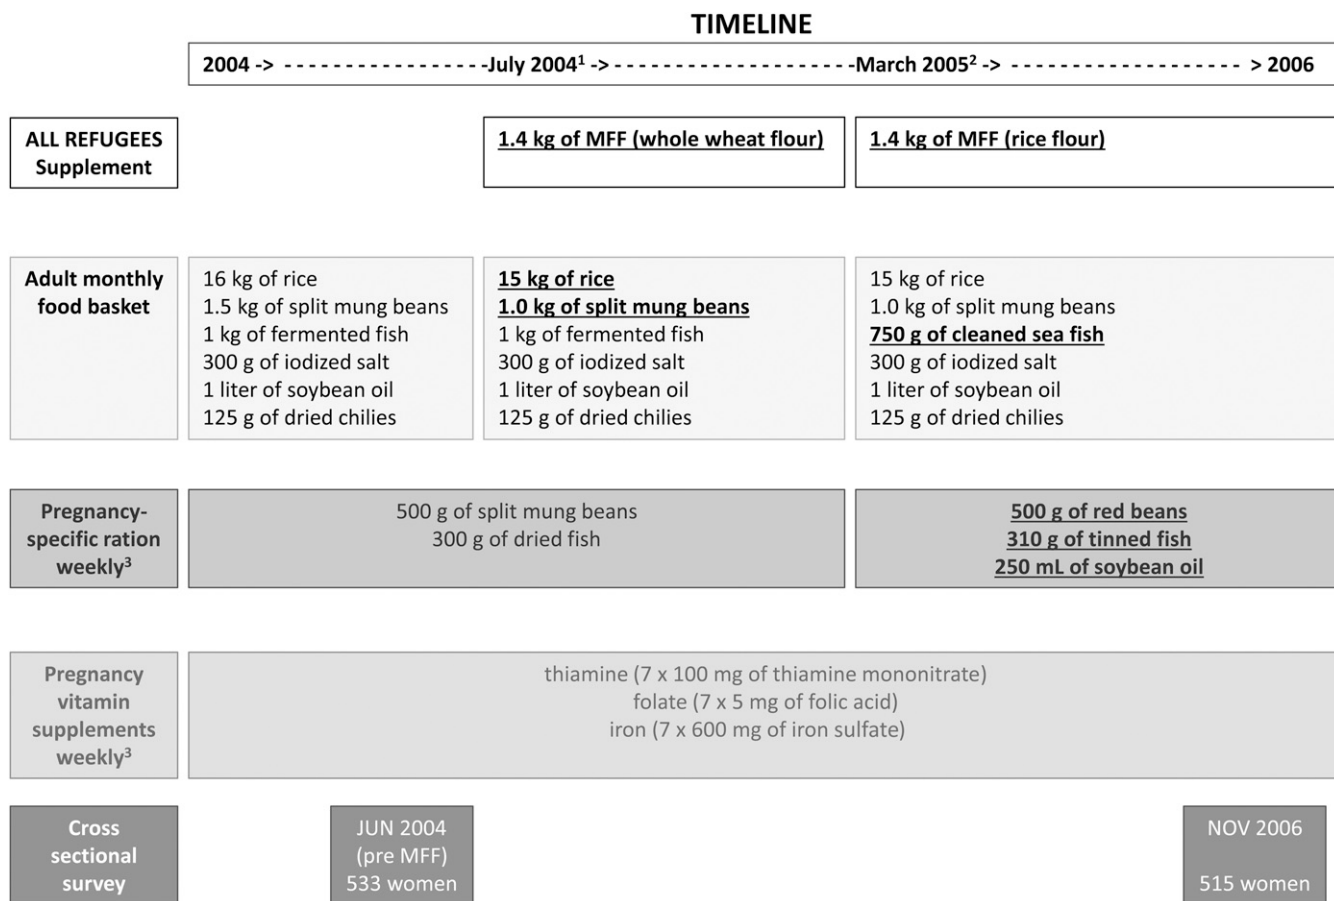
TIMELINE

2004 -> ----------------July 2004$^1$ ->------------------March 2005$^2$ -> ------------------ > 2006

ALL REFUGEES Supplement

1.4 kg of MFF (whole wheat flour)

1.4 kg of MFF (rice flour)

Adult monthly food basket

16 kg of rice
1.5 kg of split mung beans
1 kg of fermented fish
300 g of iodized salt
1 liter of soybean oil
125 g of dried chilies

15 kg of rice
1.0 kg of split mung beans
1 kg of fermented fish
300 g of iodized salt
1 liter of soybean oil
125 g of dried chilies

15 kg of rice
1.0 kg of split mung beans
750 g of cleaned sea fish
300 g of iodized salt
1 liter of soybean oil
125 g of dried chilies

Pregnancy-specific ration weekly$^3$

500 g of split mung beans
300 g of dried fish

500 g of red beans
310 g of tinned fish
250 mL of soybean oil

Pregnancy vitamin supplements weekly$^3$

thiamine (7 x 100 mg of thiamine mononitrate)
folate (7 x 5 mg of folic acid)
iron (7 x 600 mg of iron sulfate)

Cross sectional survey

JUN 2004
(pre MFF)
533 women

NOV 2006

515 women